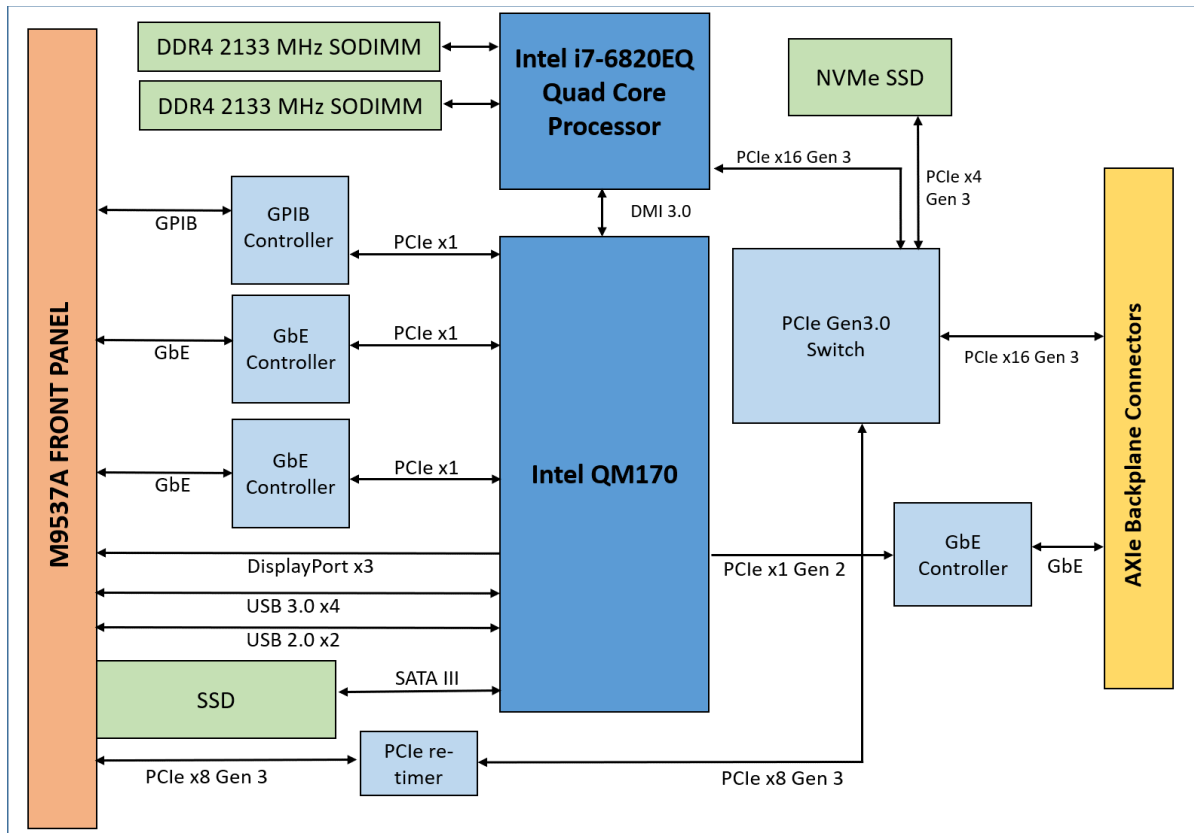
M9537A FRONT PANEL

DDR4 2133 MHz SODIMM

DDR4 2133 MHz SODIMM

Intel i7-6820EQ Quad Core Processor

NVMe SSD

PCIe x16 Gen 3

PCIe x4 Gen 3

DMI 3.0

GPIB

GPIB Controller

PCIe x1

GbE

GbE Controller

PCIe x1

GbE

GbE Controller

PCIe x1

Intel QM170

PCIe Gen3.0 Switch

PCIe x16 Gen 3

AXIe Backplane Connectors

DisplayPort x3

PCIe x1 Gen 2

GbE Controller

GbE

USB 3.0 x4

USB 2.0 x2

SSD

SATA III

PCIe re-timer

PCIe x8 Gen 3

PCIe x8 Gen 3